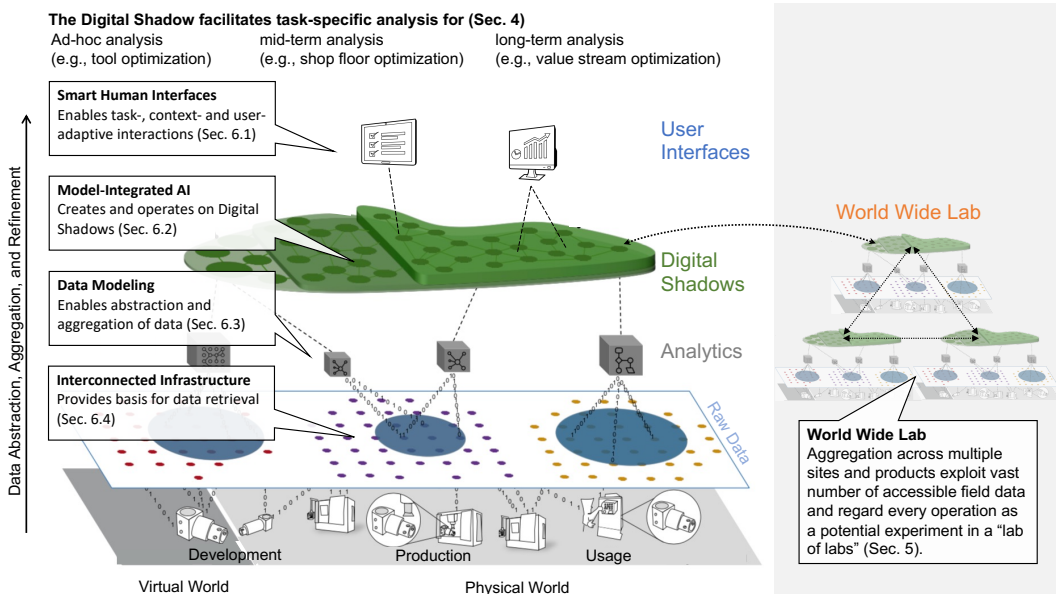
The Digital Shadow facilitates task-specific analysis for (Sec. 4)

Ad-hoc analysis (e.g., tool optimization)

mid-term analysis (e.g., shop floor optimization)

long-term analysis (e.g., value stream optimization)

Smart Human Interfaces
Enables task-, context- and user-adaptive interactions (Sec. 6.1)

Model-Integrated AI
Creates and operates on Digital Shadows (Sec. 6.2)

Data Modeling
Enables abstraction and aggregation of data (Sec. 6.3)

Interconnected Infrastructure
Provides basis for data retrieval (Sec. 6.4)

Data Abstraction, Aggregation, and Refinement

User Interfaces

Digital Shadows

Analytics

Raw Data

Development

Production

Usage

Virtual World

Physical World

World Wide Lab

World Wide Lab
Aggregation across multiple sites and products exploit vast number of accessible field data and regard every operation as a potential experiment in a "lab of labs" (Sec. 5).